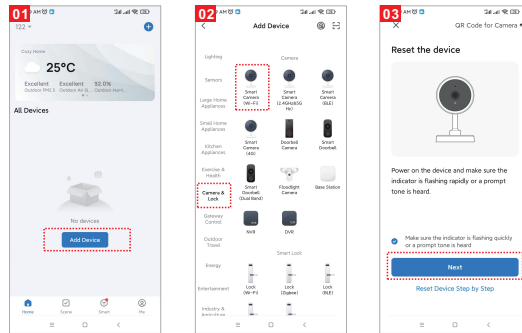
01
AM
122
Cozy Home
25°C
Excellent Outdoor PM2.5
Excellent Outdoor Air Q...
52.0% Outdoor Humi...
All Devices
No devices
Add Device
Home
Scene
Smart
Me

02
AM
Add Device
Lighting
Camera
Sensors
Large Home Appliances
Smart Camera (Wi-Fi)
Smart Camera (2.4GHz&5GHz)
Smart Camera (BLE)
Small Home Appliances
Kitchen Appliances
Smart Camera (4G)
Doorbell Camera
Smart Doorbell
Exercise & Health
Camera & Lock
Smart Doorbell (Dual Band)
Floodlight Camera
Base Station
Gateway Control
NVR
DVR
Outdoor Travel
Smart Lock
Energy
Entertainment
Lock (Wi-Fi)
Lock (Zigbee)
Lock (BLE)
Industry & Agriculture

03
AM
QR Code for Camera
Reset the device
Power on the device and make sure the indicator is flashing rapidly or a prompt tone is heard.
Make sure the indicator is flashing quickly or a prompt tone is heard
Next
Reset Device Step by Step